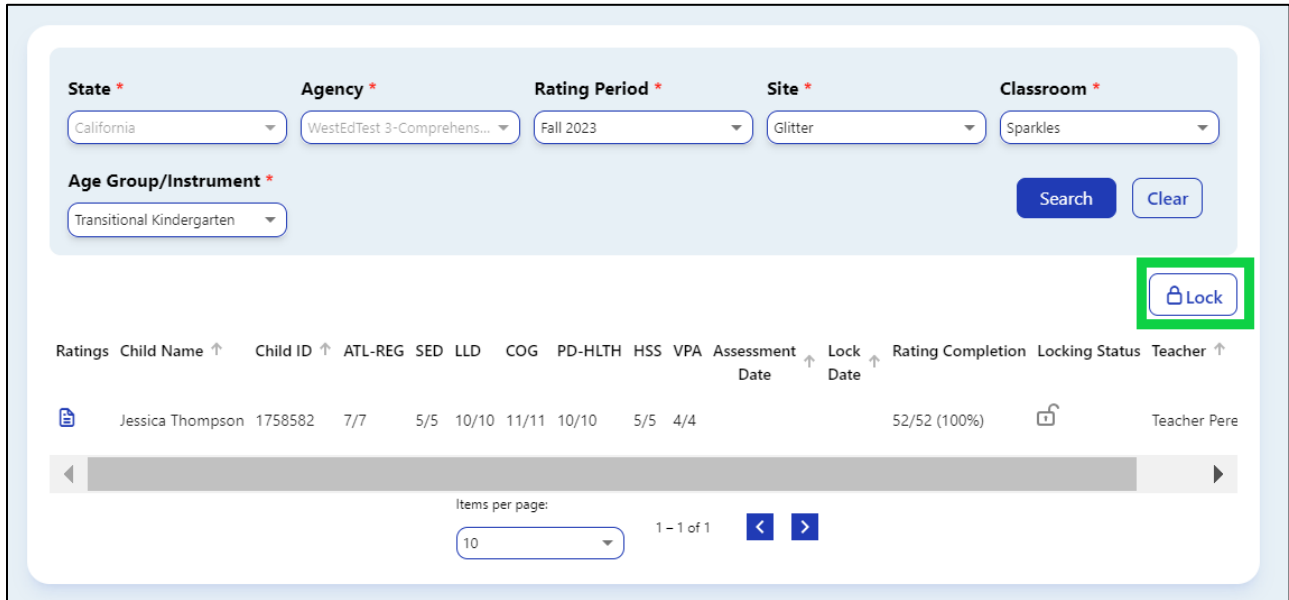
State *
California

Agency *
WestEdTest 3-Comprehens...

Rating Period *
Fall 2023

Site *
Glitter

Classroom *
Sparkles

Age Group/Instrument *
Transitional Kindergarten

Search
Clear

Lock

| Ratings | Child Name ↑ | Child ID ↑ | ATL-REG | SED | LLD | COG | PD-HLTH | HSS | VPA | Assessment Date ↑ | Lock Date ↑ | Rating Completion | Locking Status | Teacher ↑ |
|---|---|---|---|---|---|---|---|---|---|---|---|---|---|---|
| | Jessica Thompson | 1758582 | 7/7 | 5/5 | 10/10 | 11/11 | 10/10 | 5/5 | 4/4 | | | 52/52 (100%) | | Teacher Pere |

Items per page:
10
1 – 1 of 1